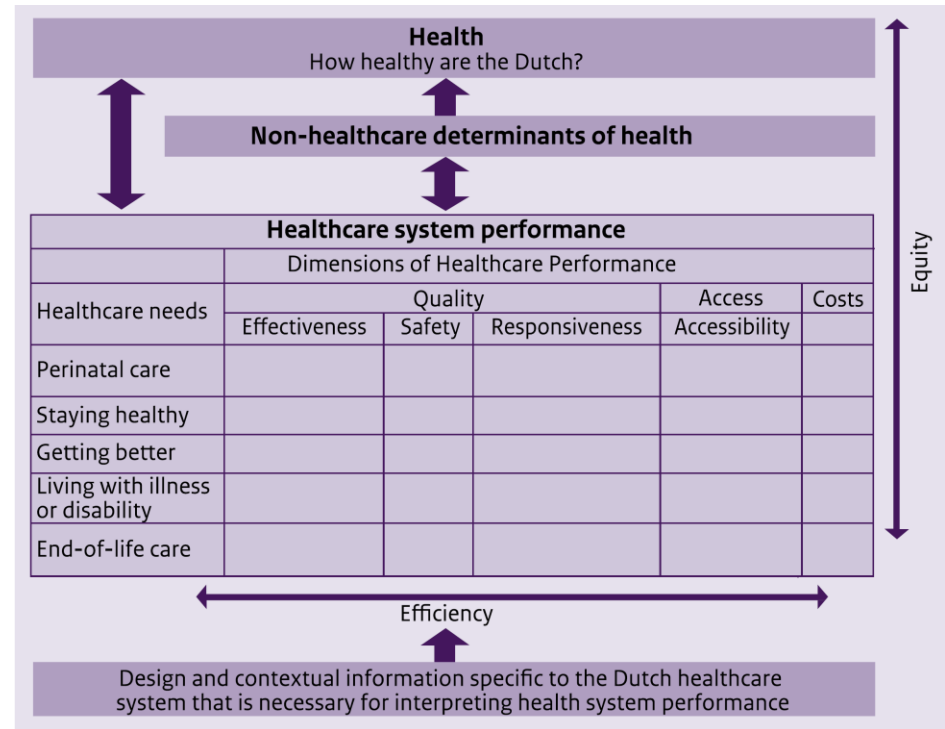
**Health**
How healthy are the Dutch?

**Non-healthcare determinants of health**

**Healthcare system performance**

| | Dimensions of Healthcare Performance | | | | |
|---|---|---|---|---|---|
| Healthcare needs | Quality | | | Access | Costs |
| | Effectiveness | Safety | Responsiveness | Accessibility | |
| Perinatal care | | | | | |
| Staying healthy | | | | | |
| Getting better | | | | | |
| Living with illness or disability | | | | | |
| End-of-life care | | | | | |

Equity

Efficiency

Design and contextual information specific to the Dutch healthcare system that is necessary for interpreting health system performance